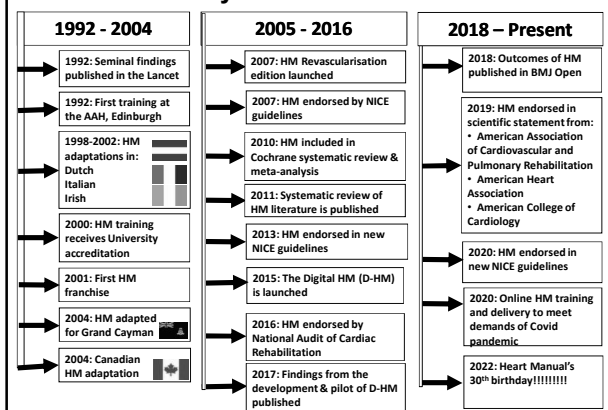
1992 - 2004

1992: Seminal findings published in the Lancet

1992: First training at the AAH, Edinburgh

1998-2002: HM adaptations in:
Dutch
Italian
Irish

2000: HM training receives University accreditation

2001: First HM franchise

2004: HM adapted for Grand Cayman

2004: Canadian HM adaptation

2005 - 2016

2007: HM Revascularisation edition launched

2007: HM endorsed by NICE guidelines

2010: HM included in Cochrane systematic review & meta-analysis

2011: Systematic review of HM literature is published

2013: HM endorsed in new NICE guidelines

2015: The Digital HM (D-HM) is launched

2016: HM endorsed by National Audit of Cardiac Rehabilitation

2017: Findings from the development & pilot of D-HM published

2018 – Present

2018: Outcomes of HM published in BMJ Open

2019: HM endorsed in scientific statement from:
• American Association of Cardiovascular and Pulmonary Rehabilitation
• American Heart Association
• American College of Cardiology

2020: HM endorsed in new NICE guidelines

2020: Online HM training and delivery to meet demands of Covid pandemic

2022: Heart Manual's 30th birthday!!!!!!!!!